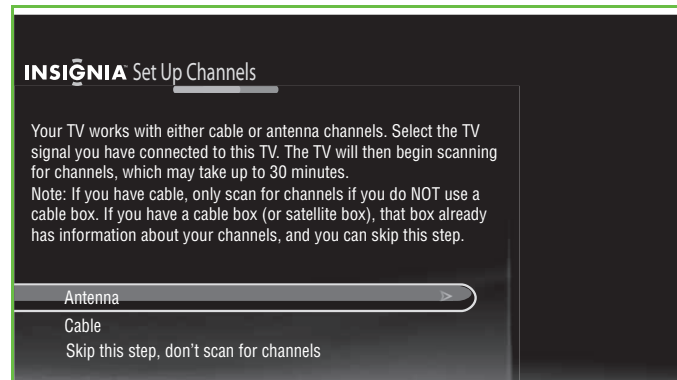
INSIGNIA Set Up Channels

Your TV works with either cable or antenna channels. Select the TV signal you have connected to this TV. The TV will then begin scanning for channels, which may take up to 30 minutes.
Note: If you have cable, only scan for channels if you do NOT use a cable box. If you have a cable box (or satellite box), that box already has information about your channels, and you can skip this step.

Antenna
Cable
Skip this step, don't scan for channels